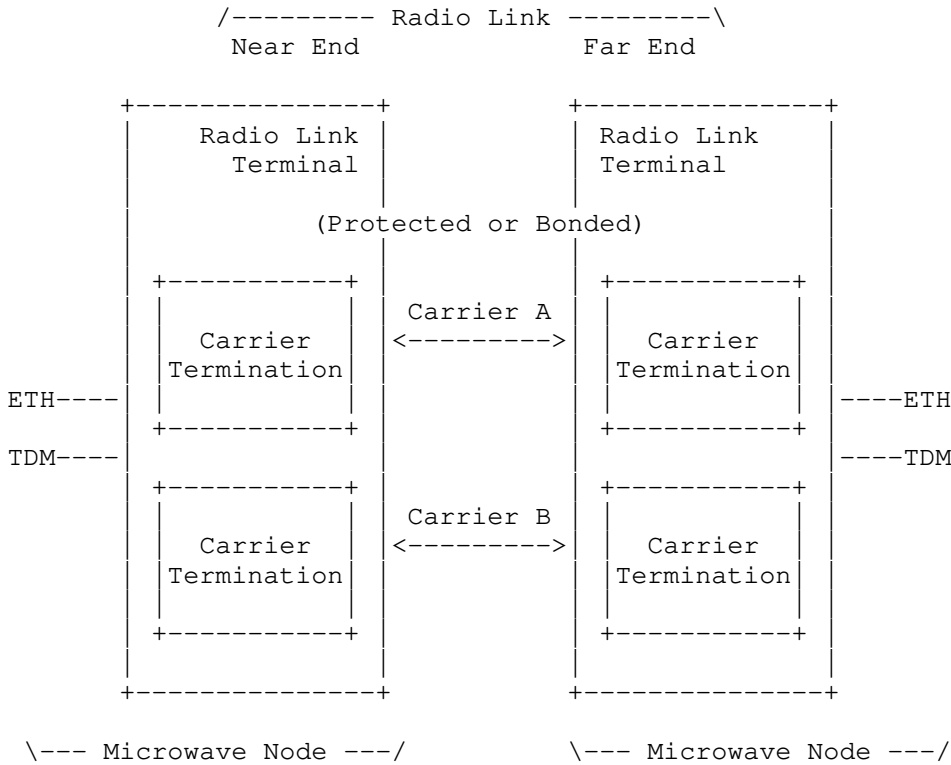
/--------- Radio Link ---------\
Near End Far End

Radio Link Terminal

Radio Link Terminal

(Protected or Bonded)

Carrier A
<--------->

Carrier Termination

Carrier Termination

ETH----

----ETH

TDM----

----TDM

Carrier B
<--------->

Carrier Termination

Carrier Termination

\--- Microwave Node ---/ \--- Microwave Node ---/